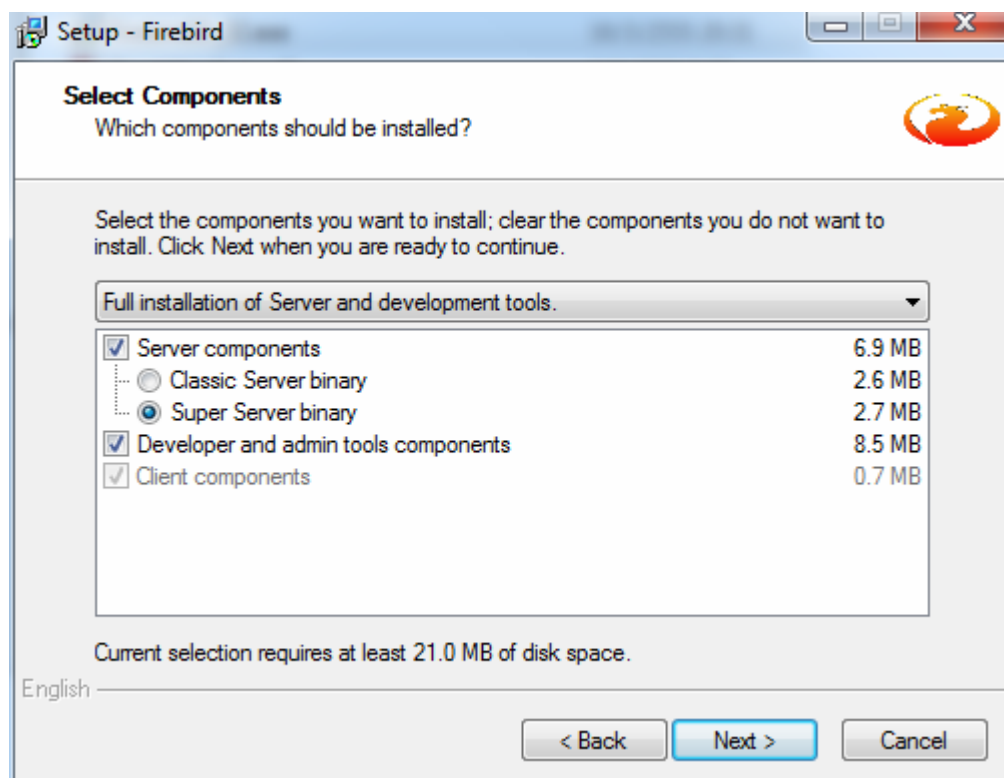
Setup - Firebird

Select Components
Which components should be installed?

Select the components you want to install; clear the components you do not want to install. Click Next when you are ready to continue.

Full installation of Server and development tools.

| | |
|---|---|
| Server components | 6.9 MB |
| Classic Server binary | 2.6 MB |
| Super Server binary | 2.7 MB |
| Developer and admin tools components | 8.5 MB |
| Client components | 0.7 MB |

Current selection requires at least 21.0 MB of disk space.

English

< Back   Next >   Cancel